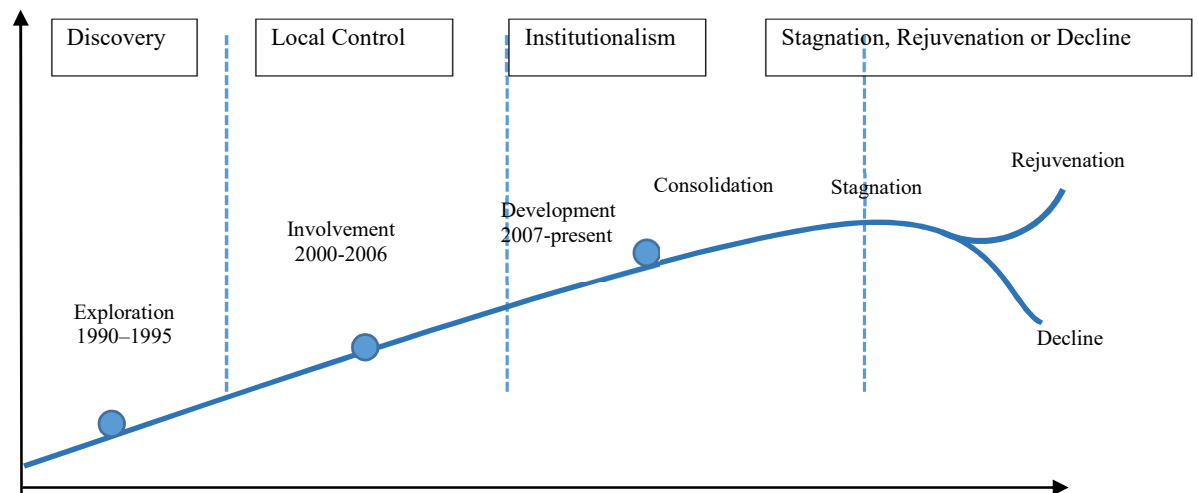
Discovery

Local Control

Institutionalism

Stagnation, Rejuvenation or Decline

Rejuvenation

Consolidation

Stagnation

Involvement
2000-2006

Development
2007-present

Exploration
1990–1995

Decline